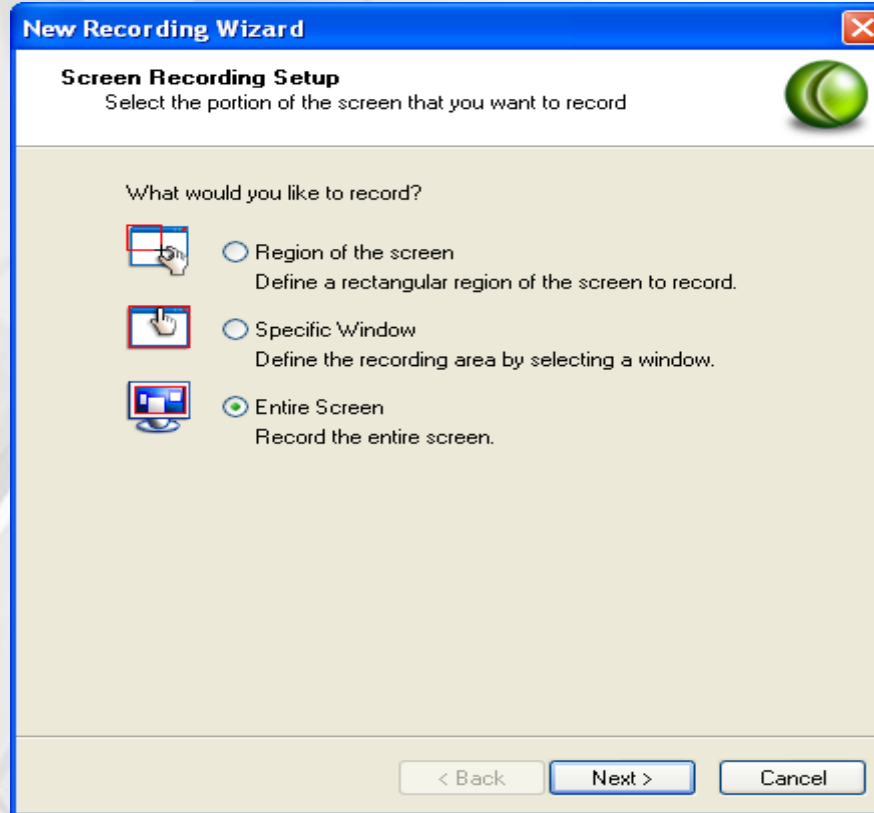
New Recording Wizard

Screen Recording Setup
Select the portion of the screen that you want to record

What would you like to record?

Region of the screen
Define a rectangular region of the screen to record.

Specific Window
Define the recording area by selecting a window.

Entire Screen
Record the entire screen.

< Back
Next >
Cancel